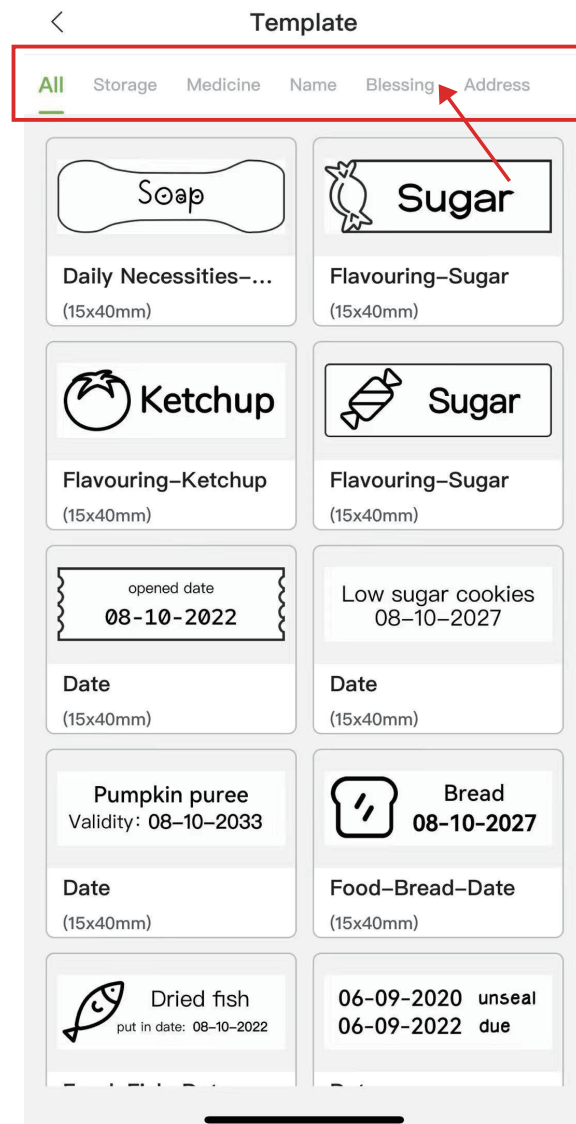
Template

All Storage Medicine Name Blessing Address

Soap

Daily Necessities-...
(15x40mm)

Sugar

Flavouring-Sugar
(15x40mm)

Ketchup

Flavouring-Ketchup
(15x40mm)

Sugar

Flavouring-Sugar
(15x40mm)

opened date
08-10-2022

Date
(15x40mm)

Low sugar cookies
08-10-2027

Date
(15x40mm)

Pumpkin puree
Validity: 08-10-2033

Date
(15x40mm)

Bread
08-10-2027

Food-Bread-Date
(15x40mm)

Dried fish
put in date: 08-10-2022

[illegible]

06-09-2020 unseal
06-09-2022 due

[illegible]